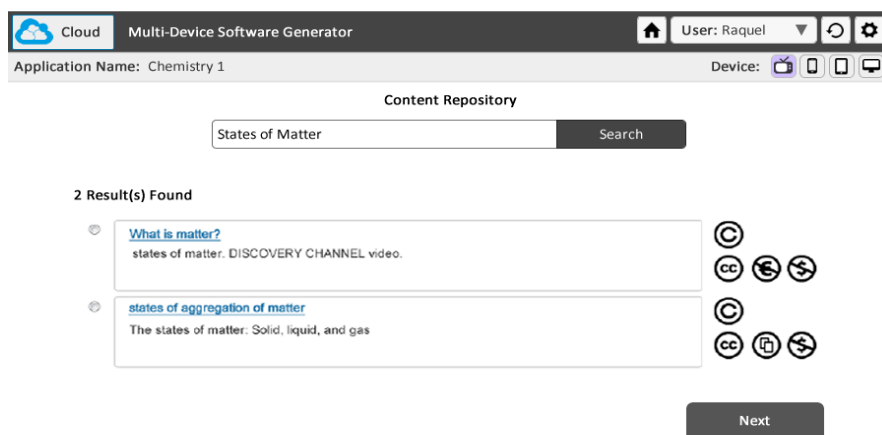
Cloud Multi-Device Software Generator

User: Raquel

Application Name: Chemistry 1

Device:

Content Repository

States of Matter

Search

2 Result(s) Found

What is matter?

states of matter. DISCOVERY CHANNEL video.

states of aggregation of matter

The states of matter: Solid, liquid, and gas

Next